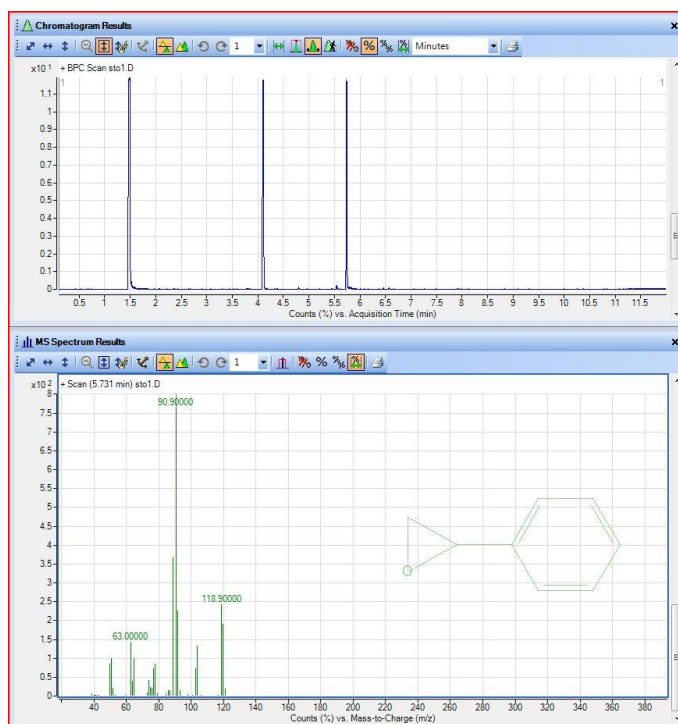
Chromatogram Results

1 Minutes

x10 1 + BPC Scan sto1.D

1.1
1
0.9
0.8
0.7
0.6
0.5
0.4
0.3
0.2
0.1
0

1 1

0.5 1 1.5 2 2.5 3 3.5 4 4.5 5 5.5 6 6.5 7 7.5 8 8.5 9 9.5 10 10.5 11 11.5

Counts (%) vs. Acquisition Time (min)

MS Spectrum Results

1

x10 2 + Scan (5.731 min) sto1.D

8
7.5
7
6.5
6
5.5
5
4.5
4
3.5
3
2.5
2
1.5
1
0.5
0

90.90000

118.90000

63.00000

O

40 60 80 100 120 140 160 180 200 220 240 260 280 300 320 340 360 380

Counts (%) vs. Mass-to-Charge (m/z)